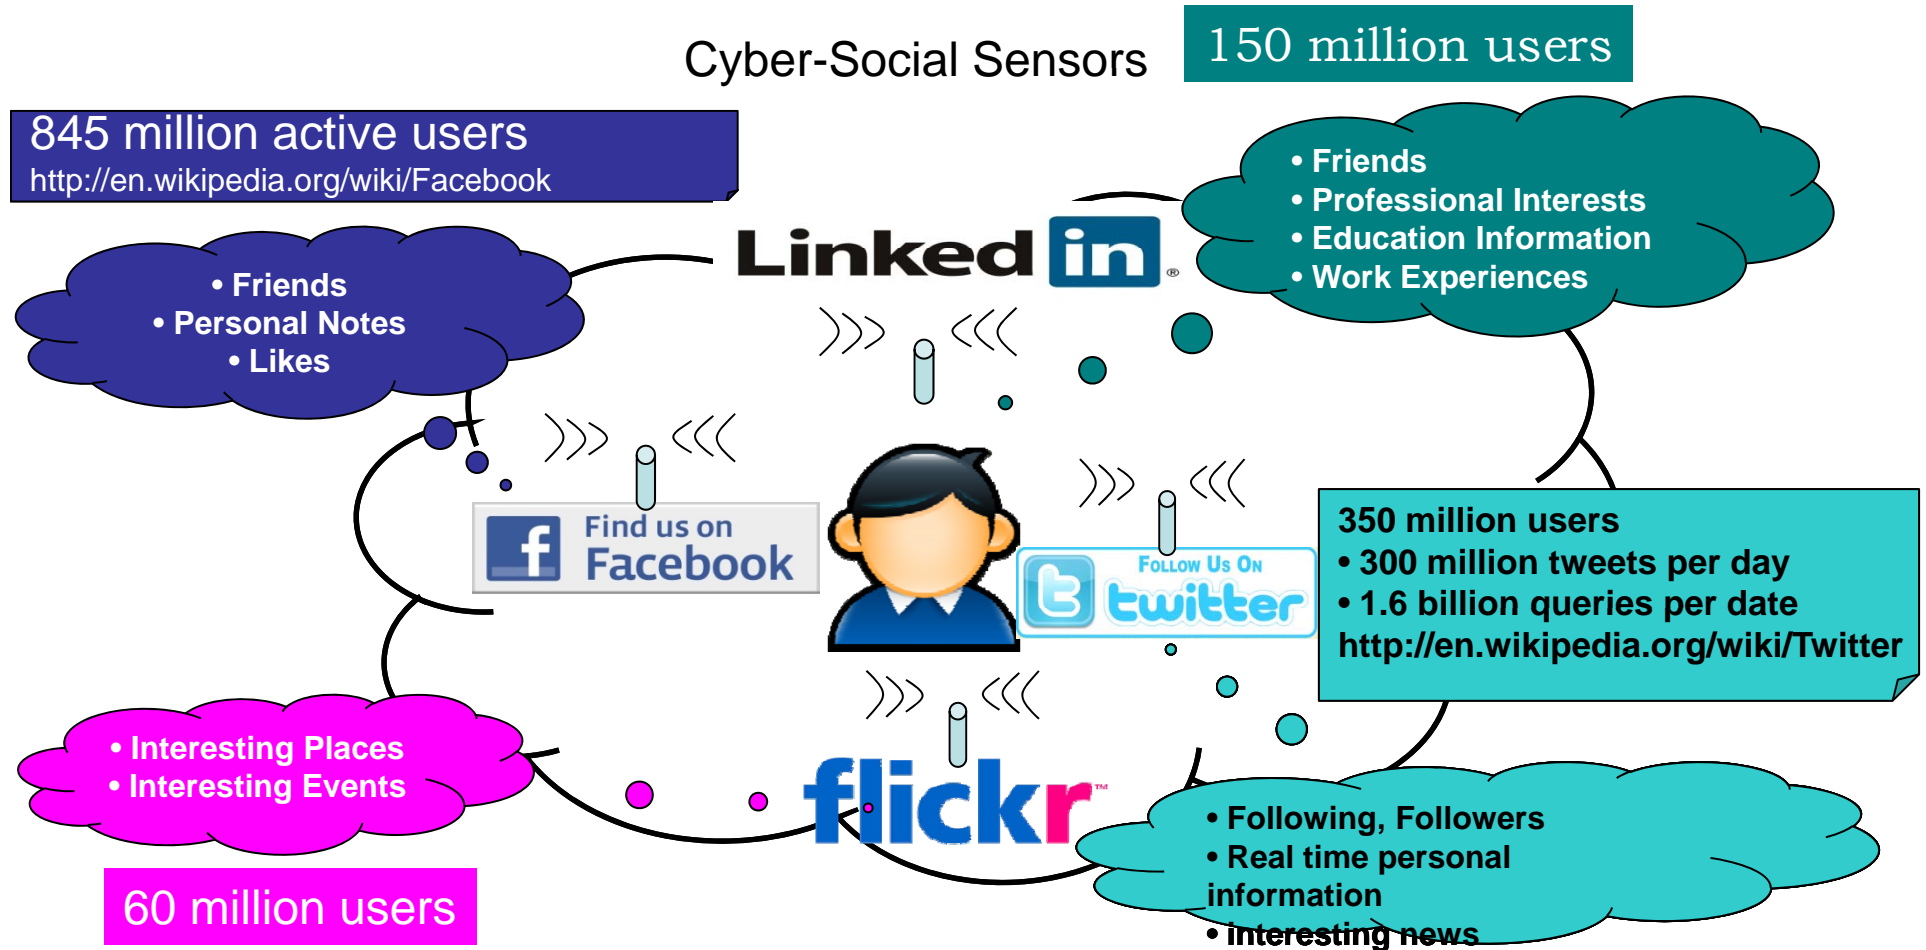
Cyber-Social Sensors

150 million users

845 million active users
http://en.wikipedia.org/wiki/Facebook

• Friends
• Professional Interests
• Education Information
• Work Experiences

Linked in

• Friends
• Personal Notes
• Likes

Find us on Facebook

Follow Us On twitter

350 million users
• 300 million tweets per day
• 1.6 billion queries per date
http://en.wikipedia.org/wiki/Twitter

• Interesting Places
• Interesting Events

flickr

• Following, Followers
• Real time personal information
• interesting news

60 million users